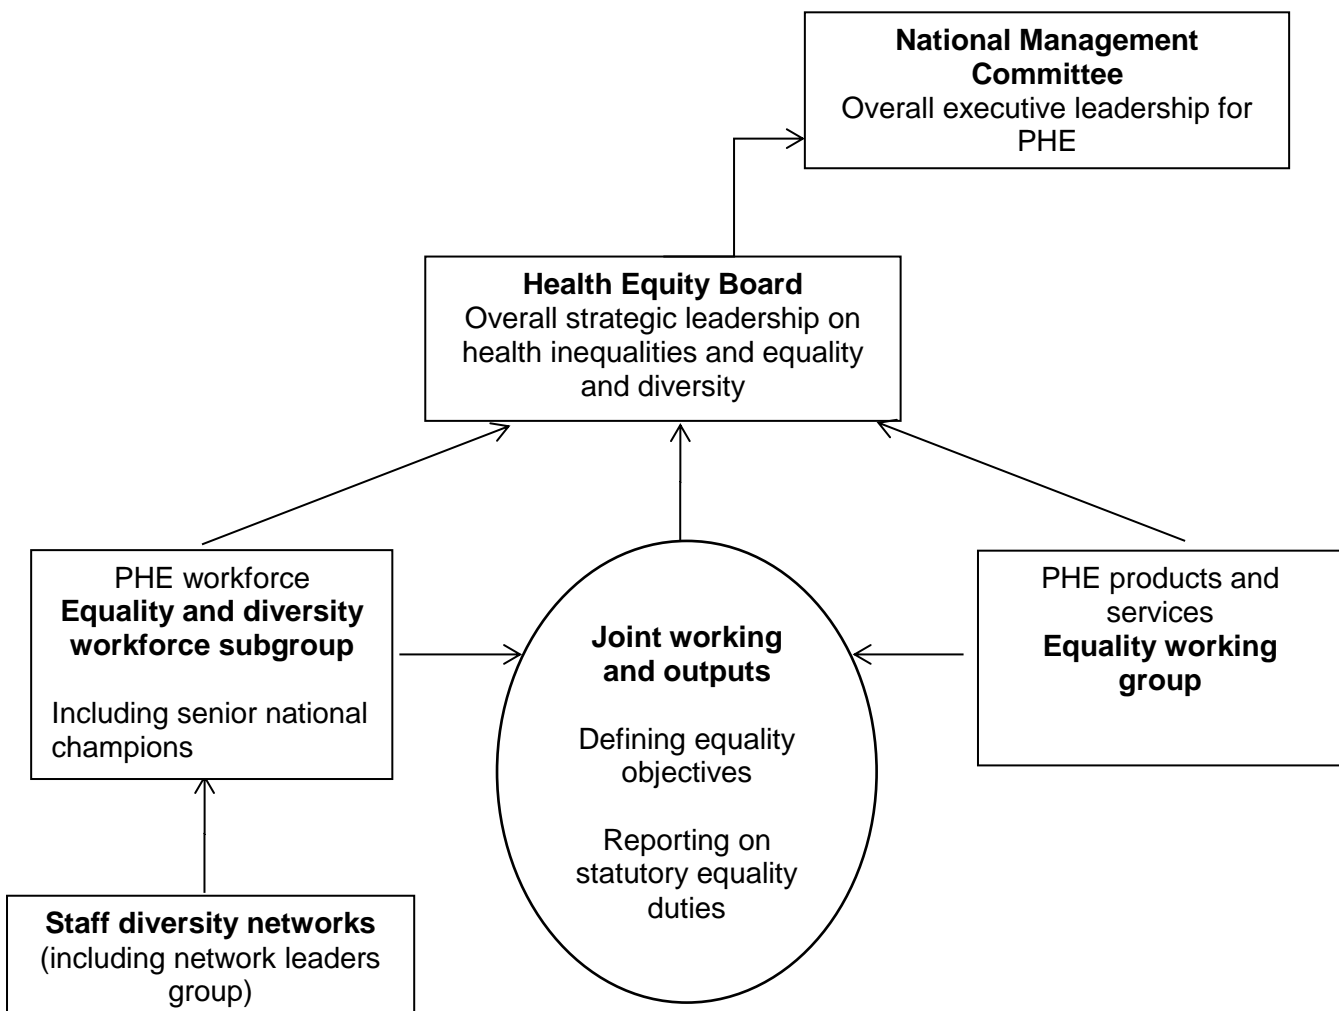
**National Management Committee**
Overall executive leadership for PHE

**Health Equity Board**
Overall strategic leadership on health inequalities and equality and diversity

PHE workforce
**Equality and diversity workforce subgroup**

Including senior national champions

**Joint working and outputs**

Defining equality objectives

Reporting on statutory equality duties

PHE products and services
**Equality working group**

**Staff diversity networks**
(including network leaders group)